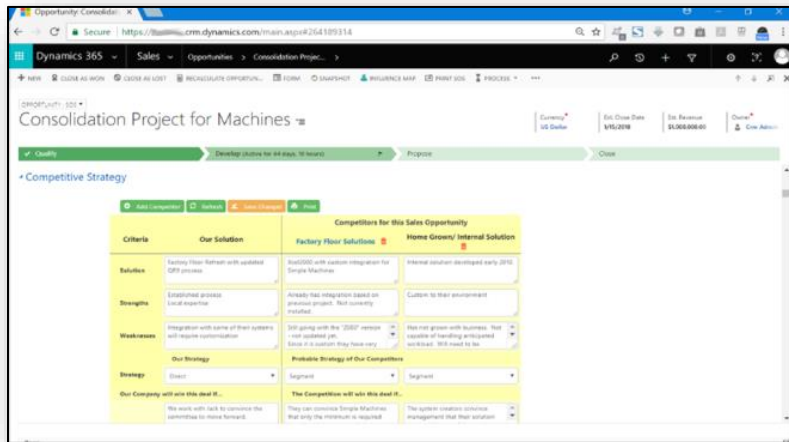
Opportunity: Consolida ×

Secure | https://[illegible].crm.dynamics.com/main.aspx#264189314

Dynamics 365 | Sales | Opportunities > Consolidation Projec... >

+ NEW | CLOSE AS WON | CLOSE AS LOST | RECALCULATE OPPORTUN... | FORM | SNAPSHOT | INFLUENCE MAP | PRINT SOS | PROCESS | ...

OPPORTUNITY : SOS

Consolidation Project for Machines

Currency* US Dollar | Est. Close Date 3/15/2018 | Est. Revenue $1,000,000.00 | Owner* Crm Admin

✓ Qualify | Develop (Active for 44 days, 16 hours) | Propose | Close

Competitive Strategy

Add Competitor | Refresh | Save Changes | Print

| Criteria | Our Solution | Competitors for this Sales Opportunity: Factory Floor Solutions | Home Grown/ Internal Solution |
|---|---|---|---|
| Solution | Factory Floor Refresh with updated QP3 process | Rod2000 with custom integration for Simple Machines | Internal solution developed early 2010 |
| Strengths | Established process Local expertise | Already has integration based on previous project. Not currently installed. | Custom to their environment |
| Weaknesses | Integration with some of their systems will require customization | Still going with the "2000" version - not updated yet. Since it is custom they have very | Has not grown with business. Not capable of handling anticipated workload. Will need to be |
| | Our Strategy | Probable Strategy of Our Competitors | |
| Strategy | Direct | Segment | Segment |
| Our Company will win this deal if... | | The Competition will win this deal if... | |
| | We work with Jack to convince the committee to move forward. | They can convince Simple Machines that only the minimum is required | The system creators convince management that their solution |